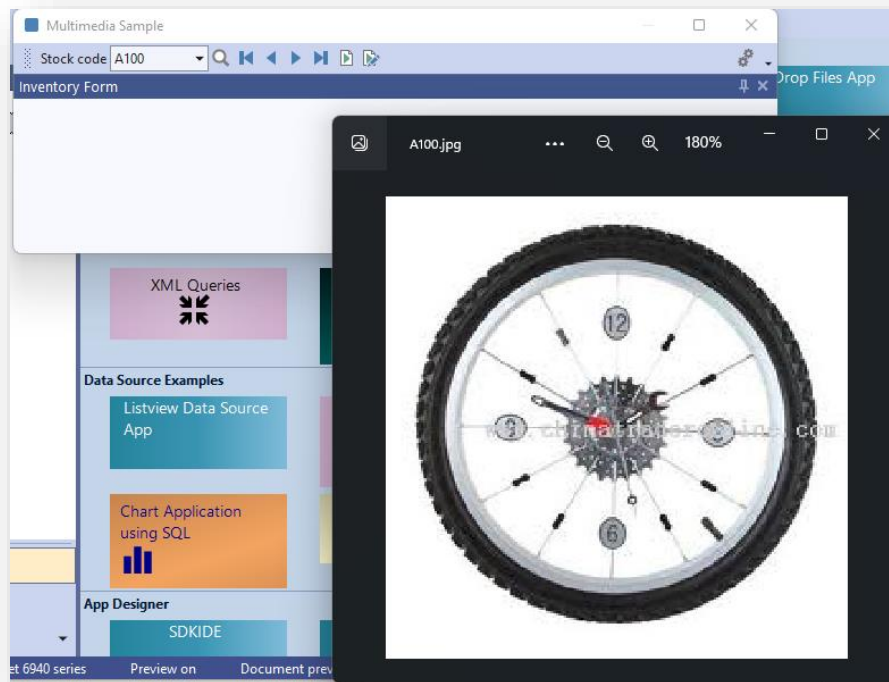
Multimedia Sample

Stock code A100

Inventory Form

Drop Files App

A100.jpg

...

180%

XML Queries

Data Source Examples

Listview Data Source App

Chart Application using SQL

App Designer

SDKIDE

12

3

9

6

www.chinatraderonline.com

et 6940 series

Preview on

Document prev